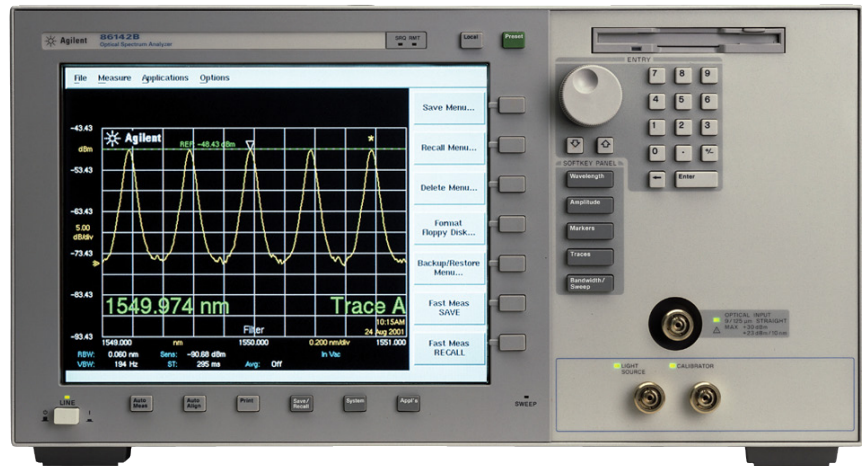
Agilent 86142B Optical Spectrum Analyzer

SRQ RMT

Local

Preset

File Measure Applications Options

-43.43
dBm
-53.43
-63.43
5.00
dB/div
-73.43
-83.43
-93.43

Agilent

REF: -48.43 dBm

1549.974 nm

Trace A

Filter

10:15AM
24 Aug 2001

1549.000 nm 1550.000 0.200 nm/div 1551.000

RBW: 0.060 nm Sens: -90.88 dBm In Vac
VBW: 194 Hz ST: 295 ms Avg: Off

Save Menu...

Recall Menu...

Delete Menu...

Format Floppy Disk...

Backup/Restore Menu...

Fast Meas SAVE

Fast Meas RECALL

ENTRY

7 8 9
4 5 6
1 2 3
0 . +/-

Enter

SOFTKEY PANEL

Wavelength

Amplitude

Markers

Traces

Bandwidth/ Sweep

OPTICAL INPUT
9/125 µm STRAIGHT
MAX +30 dBm
+23 dBm/10 nm

LIGHT SOURCE

CALIBRATOR

LINE

Auto Meas

Auto Align

Print

Save/ Recall

System

Appl's

SWEEP